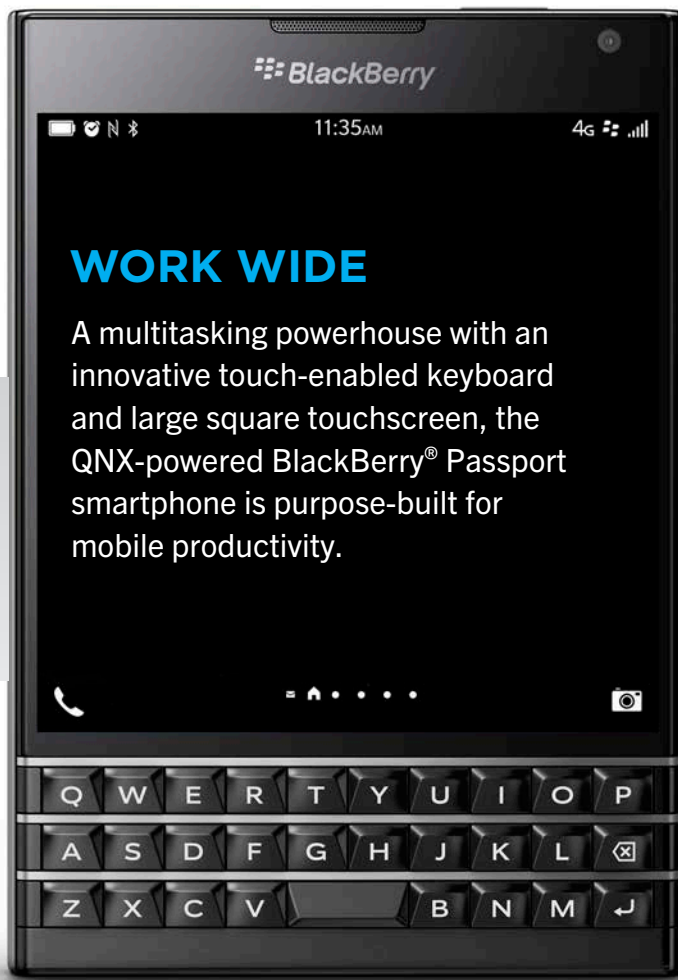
BlackBerry

11:35AM

4G

WORK WIDE

A multitasking powerhouse with an innovative touch-enabled keyboard and large square touchscreen, the QNX-powered BlackBerry® Passport smartphone is purpose-built for mobile productivity.

Q W E R T Y U I O P
A S D F G H J K L
Z X C V B N M